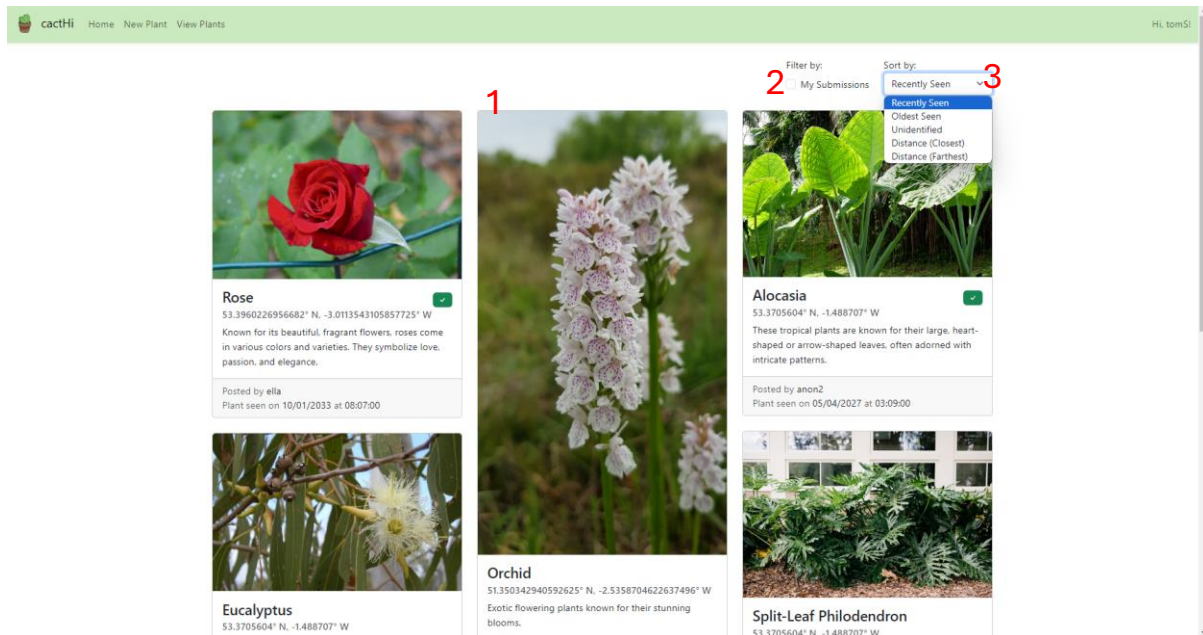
cactHi Home New Plant View Plants

Hi, tomS!

Filter by:
2 My Submissions

Sort by:
Recently Seen 3
Recently Seen
Oldest Seen
Unidentified
Distance (Closest)
Distance (Farthest)

1

Rose
53.3960226956682° N, -3.0113543105857725° W
Known for its beautiful, fragrant flowers, roses come in various colors and varieties. They symbolize love, passion, and elegance.
Posted by ella
Plant seen on 10/01/2033 at 08:07:00

Eucalyptus
53.3705604° N, -1.488707° W

Orchid
51.350342940592625° N, -2.5358704622637496° W
Exotic flowering plants known for their stunning blooms.

Alocasia
53.3705604° N, -1.488707° W
These tropical plants are known for their large, heart-shaped or arrow-shaped leaves, often adorned with intricate patterns.
Posted by anon2
Plant seen on 05/04/2027 at 03:09:00

Split-Leaf Philodendron
53.3705604° N, -1.488707° W